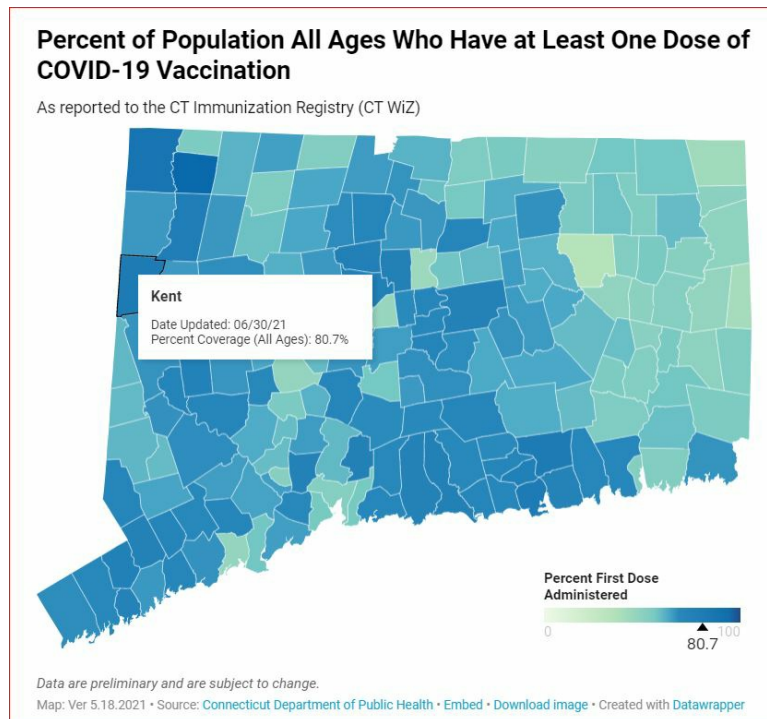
Percent of Population All Ages Who Have at Least One Dose of COVID-19 Vaccination

As reported to the CT Immunization Registry (CT WiZ)

Kent

Date Updated: 06/30/21
Percent Coverage (All Ages): 80.7%

Percent First Dose Administered

0
100
80.7

Data are preliminary and are subject to change.

Map: Ver 5.18.2021 • Source: Connecticut Department of Public Health • Embed • Download image • Created with Datawrapper